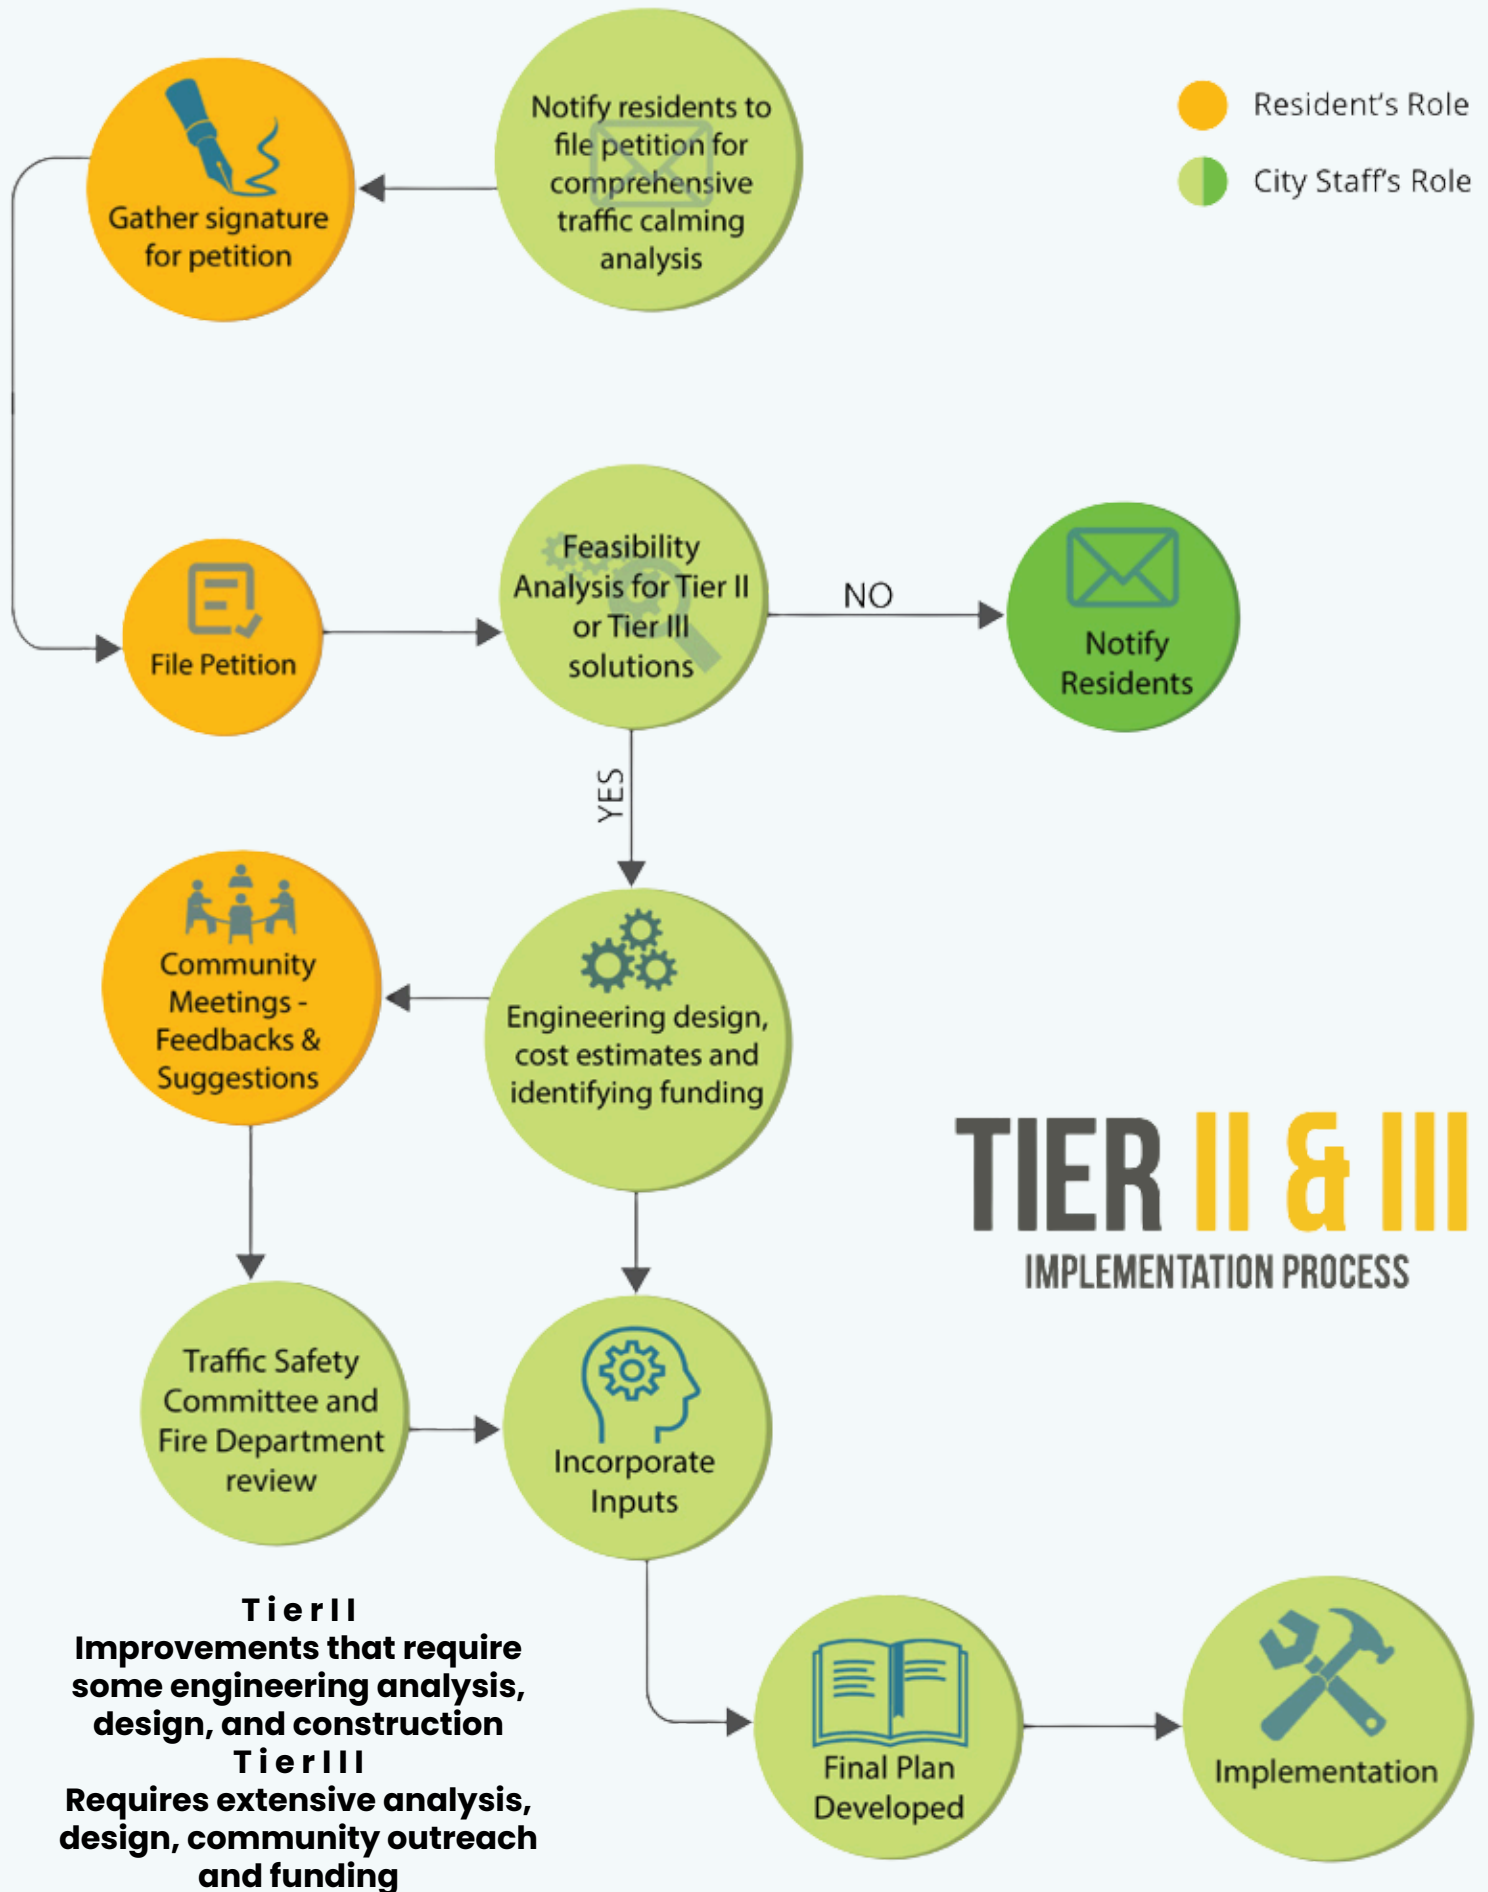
Resident's Role

City Staff's Role

Gather signature for petition

Notify residents to file petition for comprehensive traffic calming analysis

File Petition

Feasibility Analysis for Tier II or Tier III solutions

NO

Notify Residents

YES

Community Meetings - Feedbacks & Suggestions

Engineering design, cost estimates and identifying funding

TIER II & III

IMPLEMENTATION PROCESS

Traffic Safety Committee and Fire Department review

Incorporate Inputs

Tier II
Improvements that require some engineering analysis, design, and construction
Tier III
Requires extensive analysis, design, community outreach and funding

Final Plan Developed

Implementation